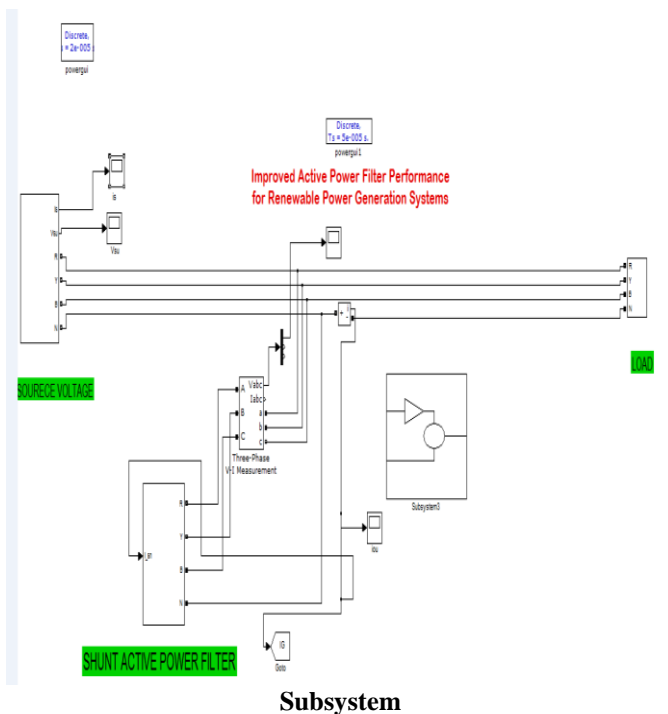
Discrete,
= 2e-005 s.
powergui

Discrete,
Ts = 5e-005 s.
powergui1

Improved Active Power Filter Performance for Renewable Power Generation Systems

Is
Vsu
R
Y
B
N
Is
Vsu

R
Y
B
N

SOURECE VOLTAGE

LOAD

Vabc
Iabc
A
B
C
a
b
c
Three-Phase
V-I Measurement

Subsystem3

R
Y
B
N
Ls

Idu

IG
Goto

SHUNT ACTIVE POWER FILTER

Subsystem